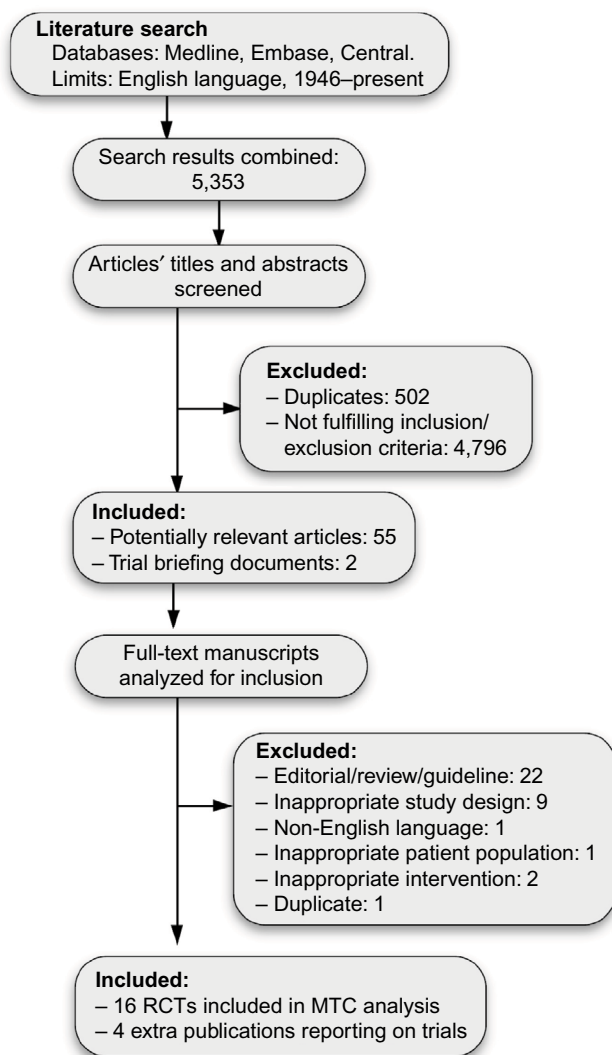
Literature search
Databases: Medline, Embase, Central.
Limits: English language, 1946–present

Search results combined:
5,353

Articles' titles and abstracts screened

Excluded:
– Duplicates: 502
– Not fulfilling inclusion/ exclusion criteria: 4,796

Included:
– Potentially relevant articles: 55
– Trial briefing documents: 2

Full-text manuscripts analyzed for inclusion

Excluded:
– Editorial/review/guideline: 22
– Inappropriate study design: 9
– Non-English language: 1
– Inappropriate patient population: 1
– Inappropriate intervention: 2
– Duplicate: 1

Included:
– 16 RCTs included in MTC analysis
– 4 extra publications reporting on trials